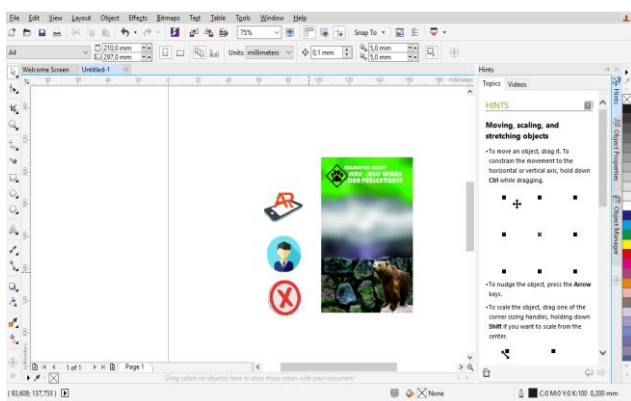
File Edit View Layout Object Effects Bitmaps Text Table Tools Window Help

75%

Snap To

A4

210,0 mm
297,0 mm

Units: millimeters

0,1 mm

5,0 mm
5,0 mm

Welcome Screen Untitled-1

millimeters

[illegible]
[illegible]

Hints

Topics Videos

HINTS

Moving, scaling, and stretching objects

• To move an object, drag it. To constrain the movement to the horizontal or vertical axis, hold down Ctrl while dragging.

• To nudge the object, press the Arrow keys.

• To scale the object, drag one of the corner sizing handles, holding down Shift if you want to scale from the center.

Hints

Object Properties

Object Manager

1 of 1 Page 1

Drag colors (or objects) here to store these colors with your document

( 93,608; 137,753 )

None

C:0 M:0 Y:0 K:100 0,200 mm